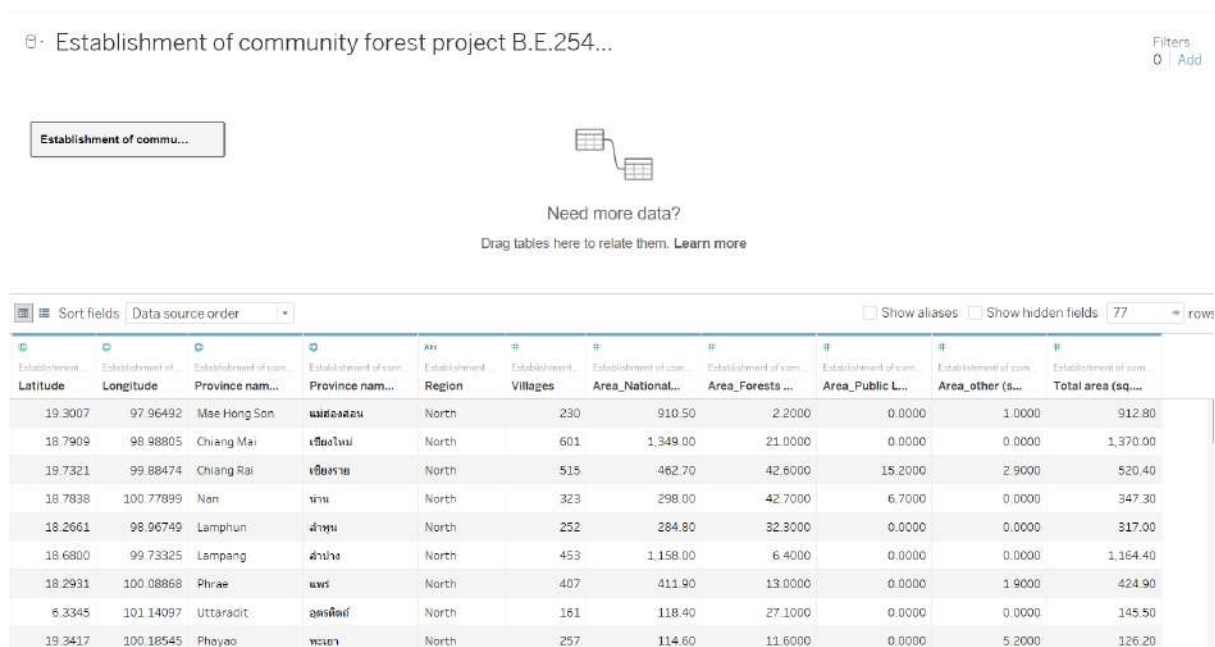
Establishment of community forest project B.E.254...

Filters
0 Add

Establishment of commu...

Need more data?
Drag tables here to relate them. Learn more

Sort fields Data source order

Show aliases Show hidden fields 77 rows

| Establishment... Latitude | Establishment of... Longitude | Establishment of com... Province nam... | Establishment of com... Province nam... | Establishment... Region | Establishment... Villages | Establishment of com... Area_National... | Establishment of com... Area_Forests ... | Establishment of com... Area_Public L... | Establishment of com... Area_other (s... | Establishment of com... Total area (sq.... |
|---|---|---|---|---|---|---|---|---|---|---|
| 19.3007 | 97.96492 | Mae Hong Son | แม่ฮ่องสอน | North | 230 | 910.50 | 2.2000 | 0.0000 | 1.0000 | 912.80 |
| 18.7909 | 98.98805 | Chiang Mai | เชียงใหม่ | North | 601 | 1,349.00 | 21.0000 | 0.0000 | 0.0000 | 1,370.00 |
| 19.7321 | 99.88474 | Chiang Rai | เชียงราย | North | 515 | 462.70 | 42.6000 | 15.2000 | 2.9000 | 520.40 |
| 18.7838 | 100.77899 | Nan | น่าน | North | 323 | 298.00 | 42.7000 | 6.7000 | 0.0000 | 347.30 |
| 18.2661 | 98.96749 | Lamphun | ลำพูน | North | 252 | 284.80 | 32.3000 | 0.0000 | 0.0000 | 317.00 |
| 18.6800 | 99.73325 | Lampang | ลำปาง | North | 453 | 1,158.00 | 6.4000 | 0.0000 | 0.0000 | 1,164.40 |
| 18.2931 | 100.08868 | Phrae | แพร่ | North | 407 | 411.90 | 13.0000 | 0.0000 | 1.9000 | 424.90 |
| 6.3345 | 101.14097 | Uttaradit | อุตรดิตถ์ | North | 161 | 118.40 | 27.1000 | 0.0000 | 0.0000 | 145.50 |
| 19.3417 | 100.18545 | Phayao | พะเยา | North | 257 | 114.60 | 11.6000 | 0.0000 | 5.2000 | 126.20 |